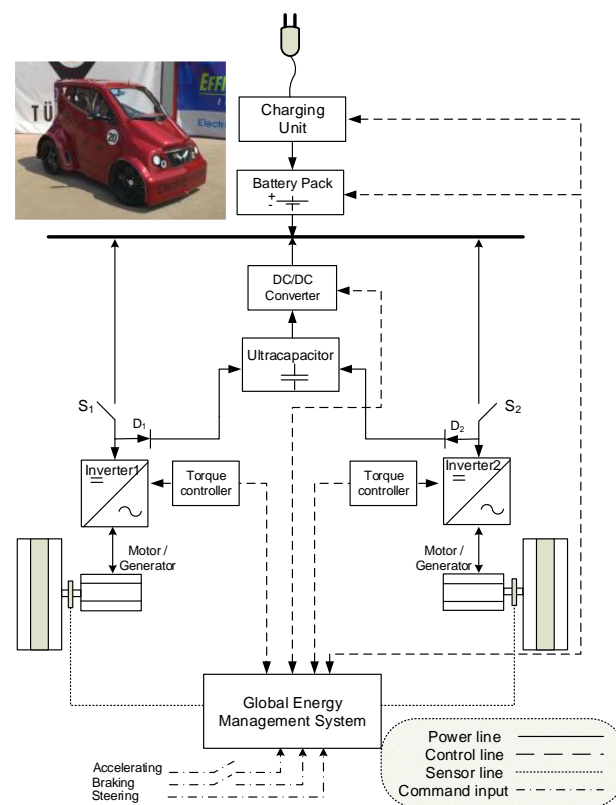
TÜ

EFFI

Electr

20

Charging Unit

Battery Pack

+

-

DC/DC Converter

Ultracapacitor

$S_1$

$D_1$

$D_2$

$S_2$

Inverter1

Torque controller

Torque controller

Inverter2

Motor / Generator

Motor / Generator

Global Energy Management System

Accelerating

Braking

Steering

Power line

Control line

Sensor line

Command input